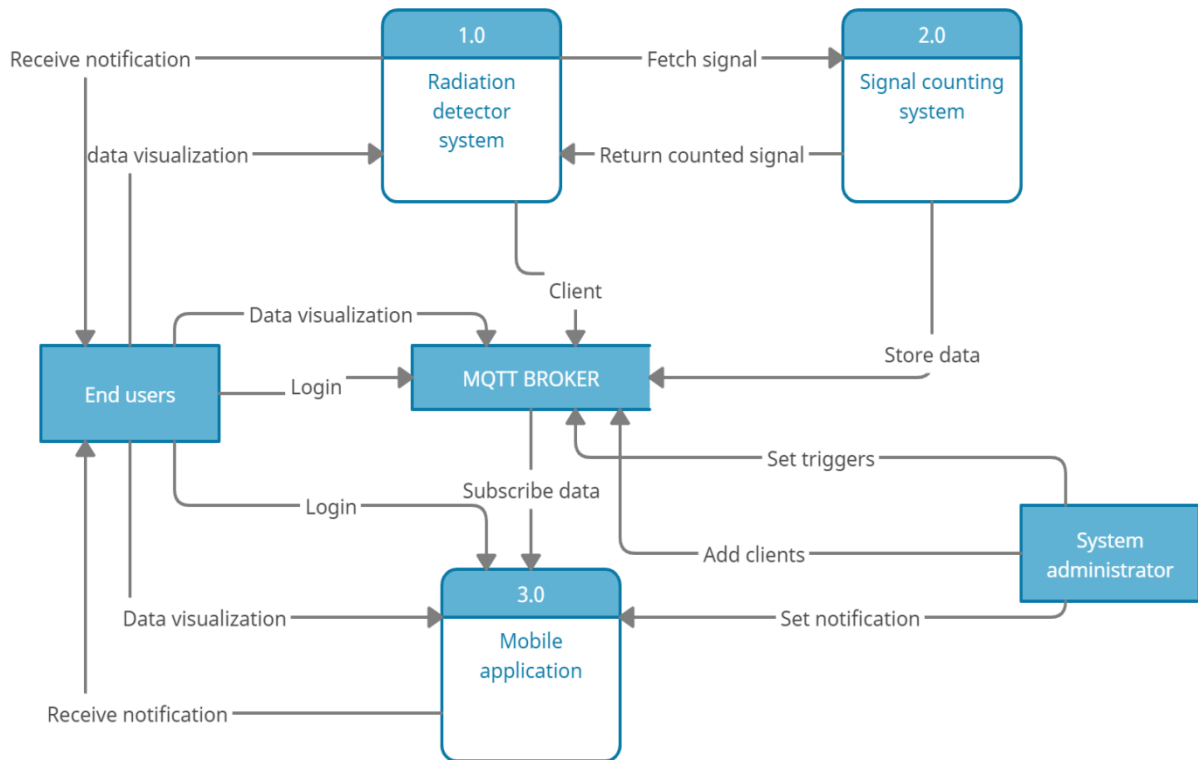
Receive notification

1.0

Radiation detector system

Fetch signal

2.0

Signal counting system

data visualization

Return counted signal

Client

Data visualization

End users

Login

MQTT BROKER

Store data

Set triggers

Subscribe data

Login

System administrator

Add clients

3.0

Data visualization

Mobile application

Set notification

Receive notification